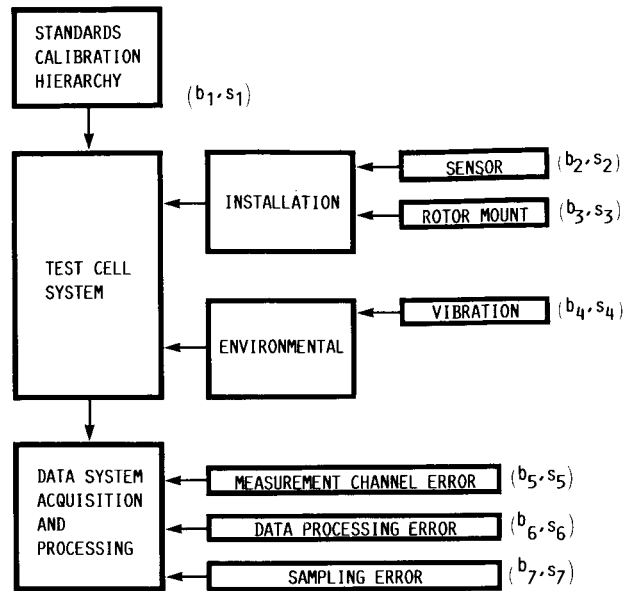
STANDARDS CALIBRATION HIERARCHY

$(b_1, s_1)$

TEST CELL SYSTEM

INSTALLATION

SENSOR

$(b_2, s_2)$

ROTOR MOUNT

$(b_3, s_3)$

ENVIRONMENTAL

VIBRATION

$(b_4, s_4)$

DATA SYSTEM ACQUISITION AND PROCESSING

MEASUREMENT CHANNEL ERROR

$(b_5, s_5)$

DATA PROCESSING ERROR

$(b_6, s_6)$

SAMPLING ERROR

$(b_7, s_7)$